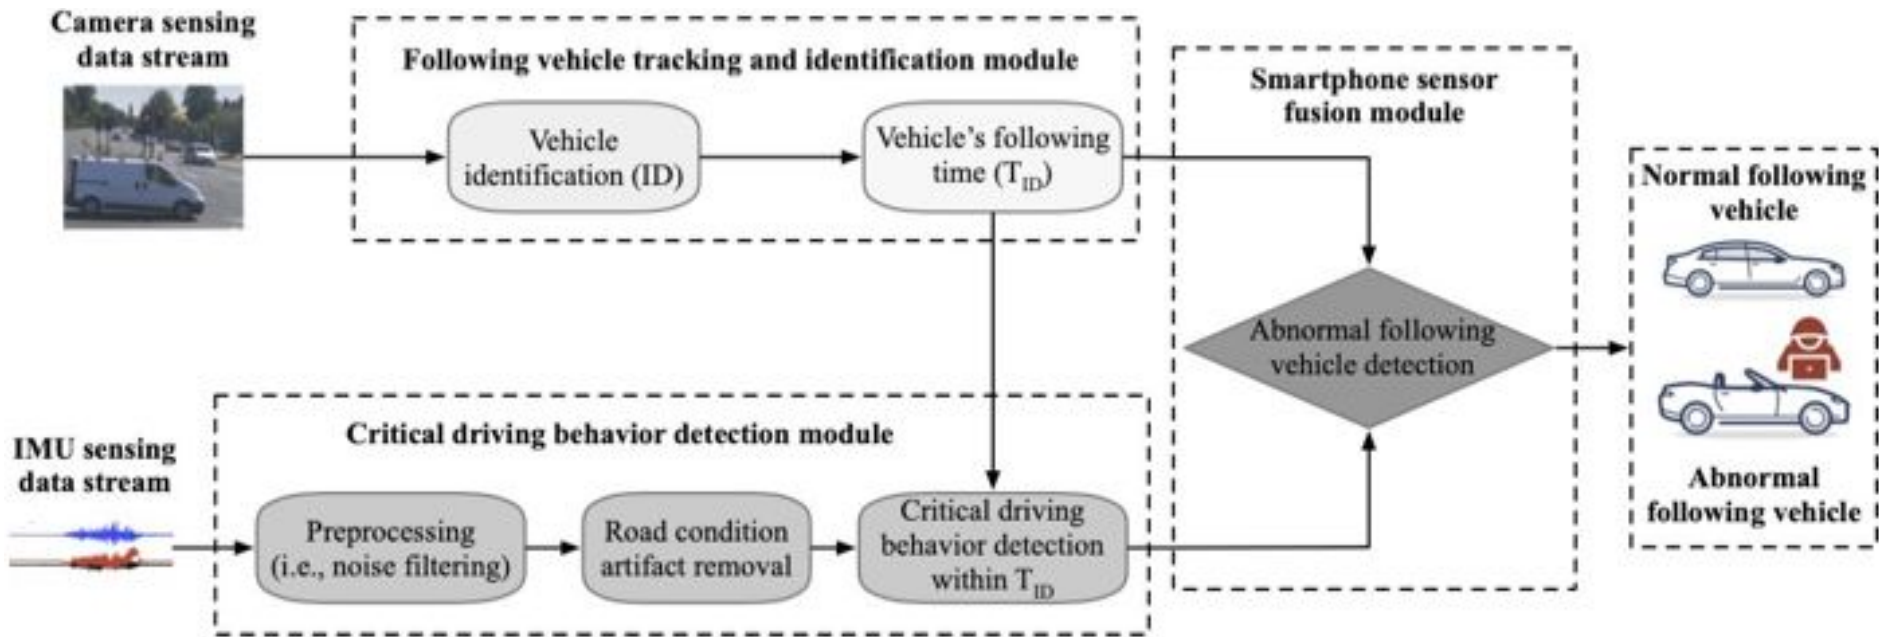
Camera sensing data stream

Following vehicle tracking and identification module

Vehicle identification (ID)

Vehicle's following time ($T_{ID}$)

Smartphone sensor fusion module

Abnormal following vehicle detection

Normal following vehicle

Abnormal following vehicle

IMU sensing data stream

Critical driving behavior detection module

Preprocessing (i.e., noise filtering)

Road condition artifact removal

Critical driving behavior detection within $T_{ID}$